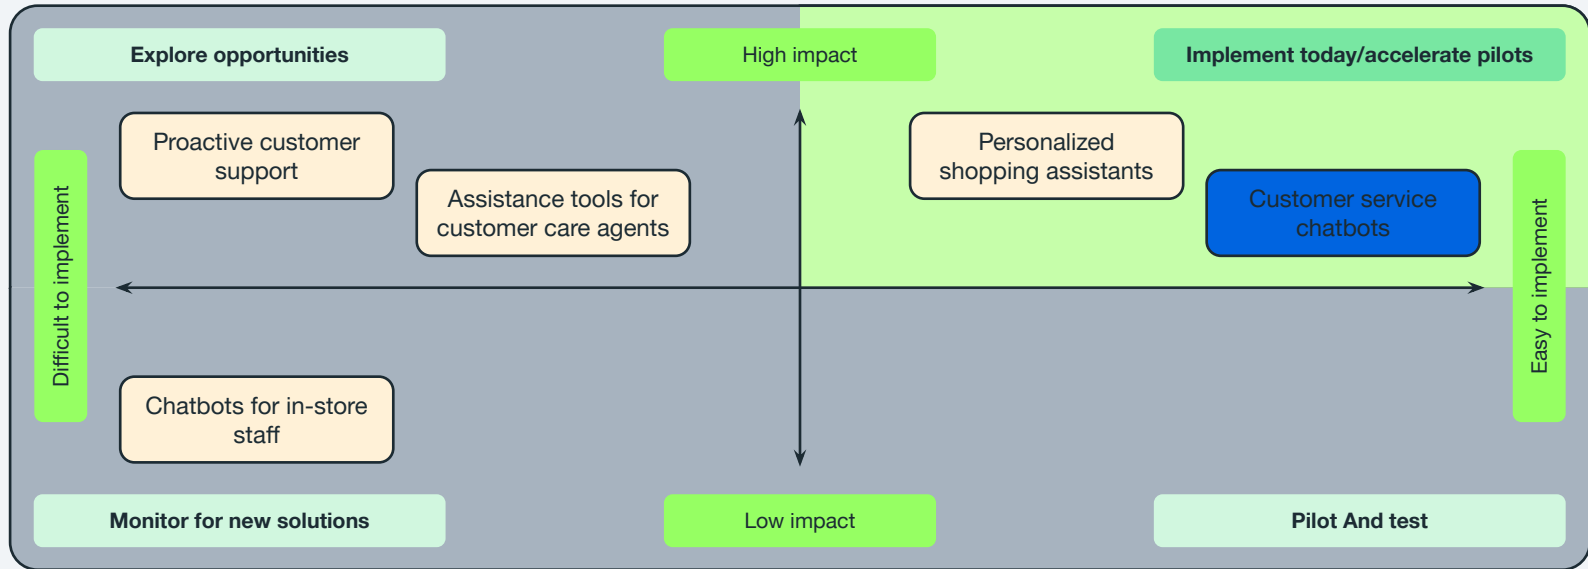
Explore opportunities

High impact

Implement today/accelerate pilots

Proactive customer support

Assistance tools for customer care agents

Personalized shopping assistants

Customer service chatbots

Difficult to implement

Easy to implement

Chatbots for in-store staff

Monitor for new solutions

Low impact

Pilot And test